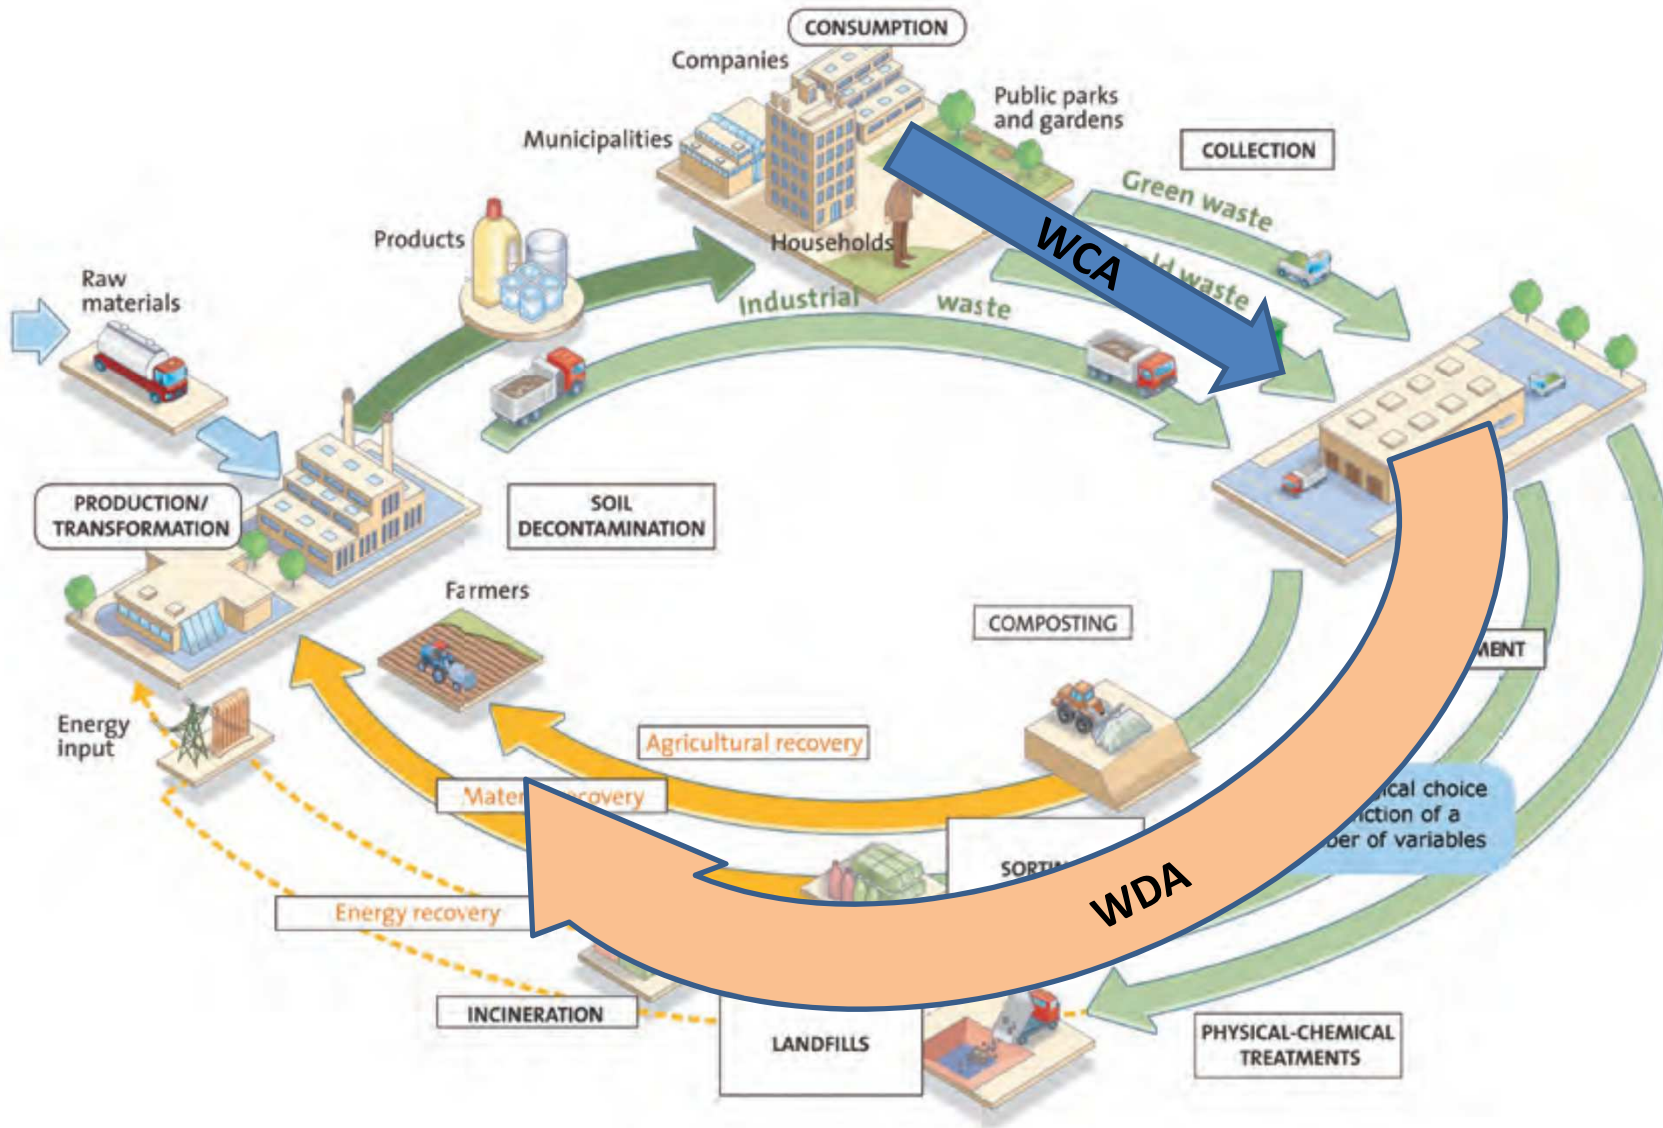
CONSUMPTION

Companies

Public parks and gardens

Municipalities

COLLECTION

Green waste

WCA

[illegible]ld waste

Products

Households

Raw materials

Industrial waste

PRODUCTION/ TRANSFORMATION

SOIL DECONTAMINATION

Farmers

COMPOSTING

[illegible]MENT

Energy input

Agricultural recovery

Mater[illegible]covery

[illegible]cal choice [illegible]ction of a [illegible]ber of variables

SORT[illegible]

WDA

Energy recovery

INCINERATION

LANDFILLS

PHYSICAL-CHEMICAL TREATMENTS